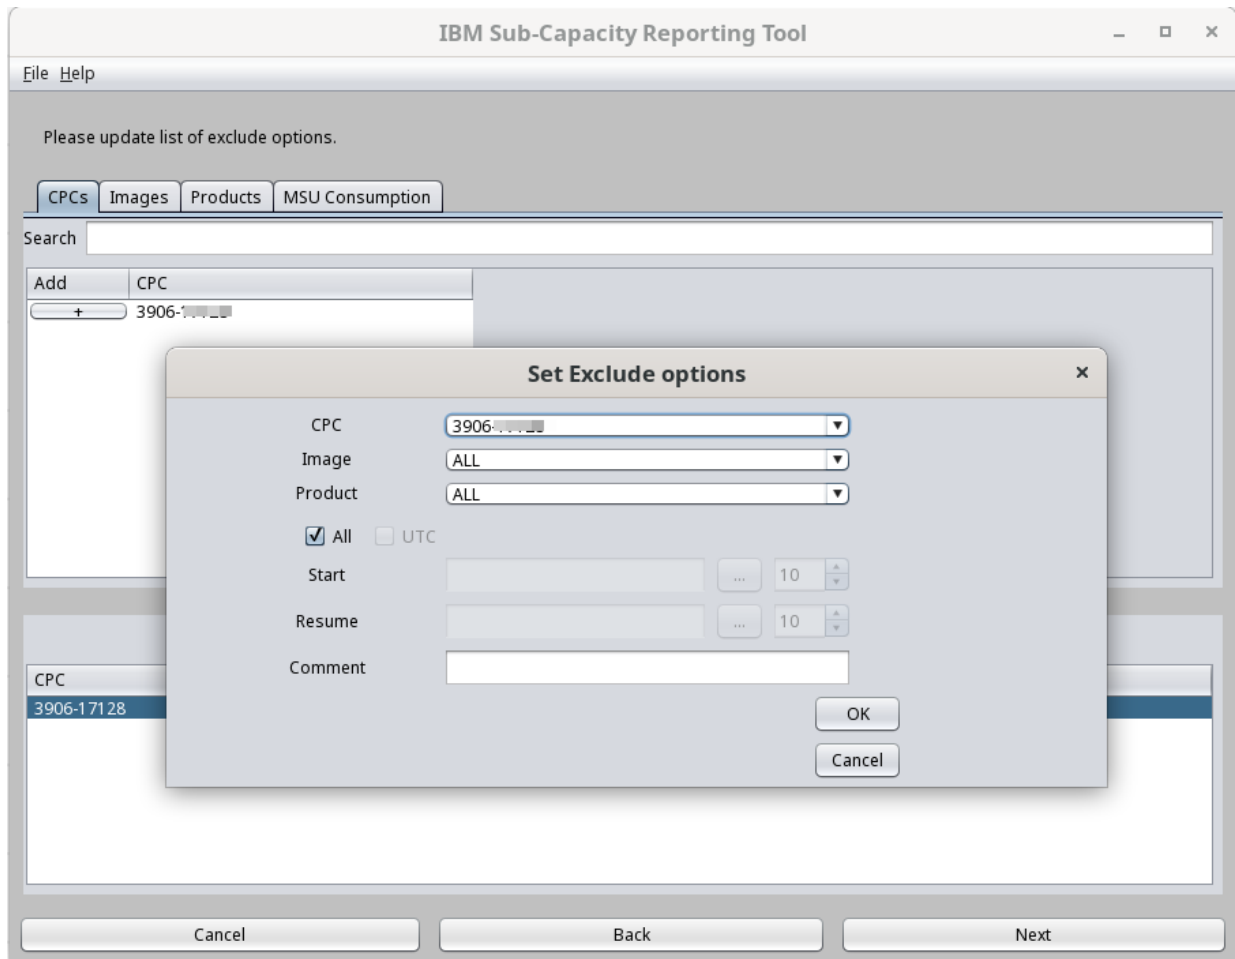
IBM Sub-Capacity Reporting Tool

File Help

Please update list of exclude options.

CPCs Images Products MSU Consumption

Search

| Add | CPC |
|---|---|
| + | 3906-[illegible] |

Set Exclude options

CPC 3906-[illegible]

Image ALL

Product ALL

All UTC

Start ... 10

Resume ... 10

Comment

OK

Cancel

CPC

3906-17128

Cancel Back Next